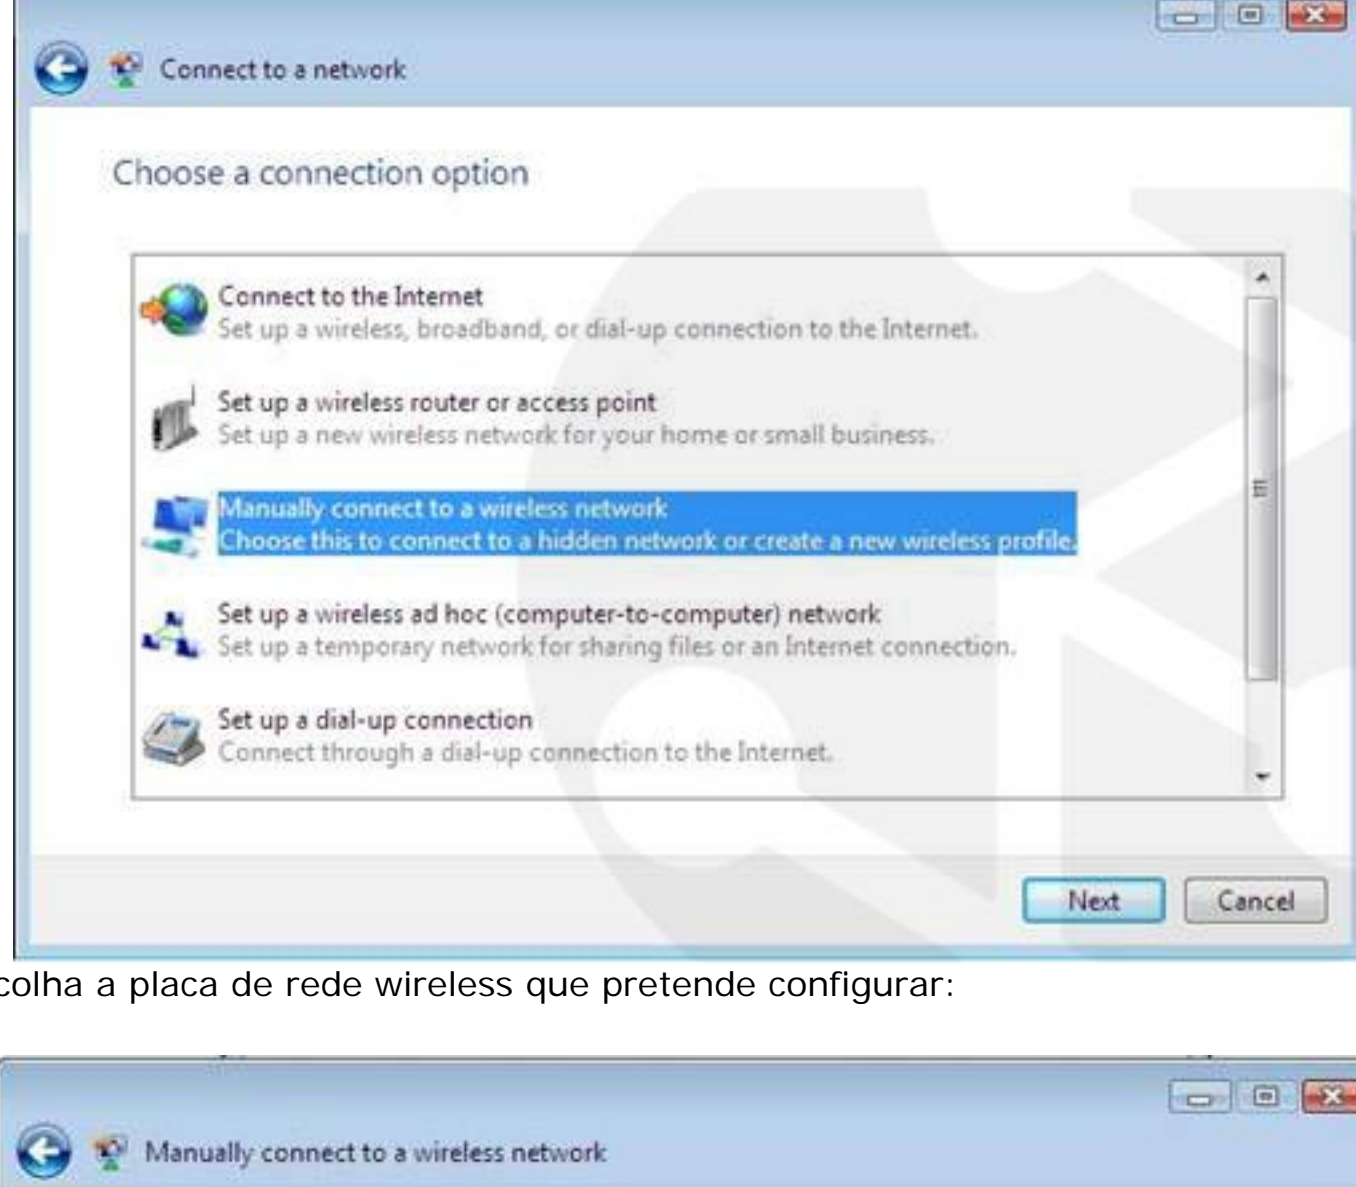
Connect to a network

Choose a connection option

Connect to the Internet
Set up a wireless, broadband, or dial-up connection to the Internet.

Set up a wireless router or access point
Set up a new wireless network for your home or small business.

Manually connect to a wireless network
Choose this to connect to a hidden network or create a new wireless profile.

Set up a wireless ad hoc (computer-to-computer) network
Set up a temporary network for sharing files or an Internet connection.

Set up a dial-up connection
Connect through a dial-up connection to the Internet.

Next Cancel

colha a placa de rede wireless que pretende configurar:

Manually connect to a wireless network